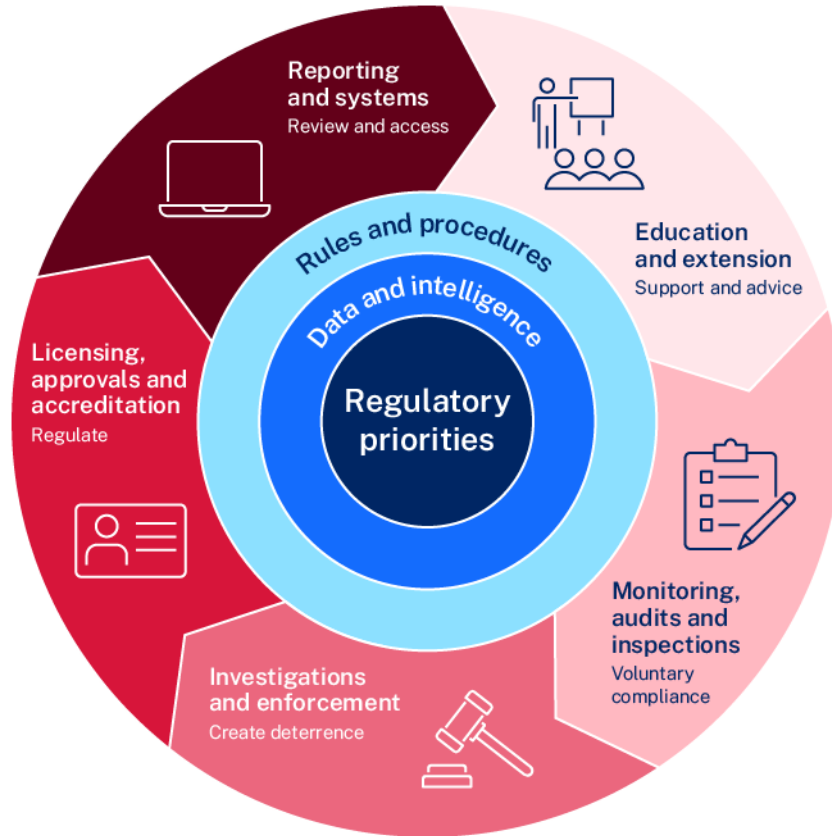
Reporting and systems
Review and access

Education and extension
Support and advice

Monitoring, audits and inspections
Voluntary compliance

Investigations and enforcement
Create deterrence

Licensing, approvals and accreditation
Regulate

Rules and procedures

Data and intelligence

Regulatory priorities